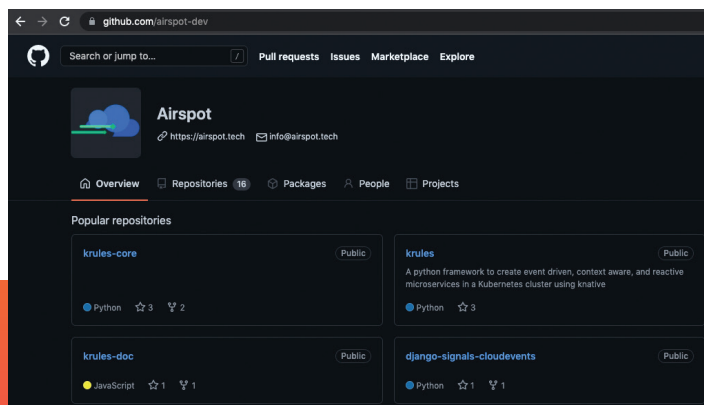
github.com/airspot-dev

Search or jump to... / Pull requests Issues Marketplace Explore

Airspot
https://airspot.tech info@airspot.tech

Overview Repositories 16 Packages People Projects

Popular repositories

krules-core
Public
Python 3 2

krules
Public
A python framework to create event driven, context aware, and reactive microservices in a Kubernetes cluster using knative
Python 3

krules-doc
Public
JavaScript 1 1

django-signals-cloudevents
Public
Python 1 1